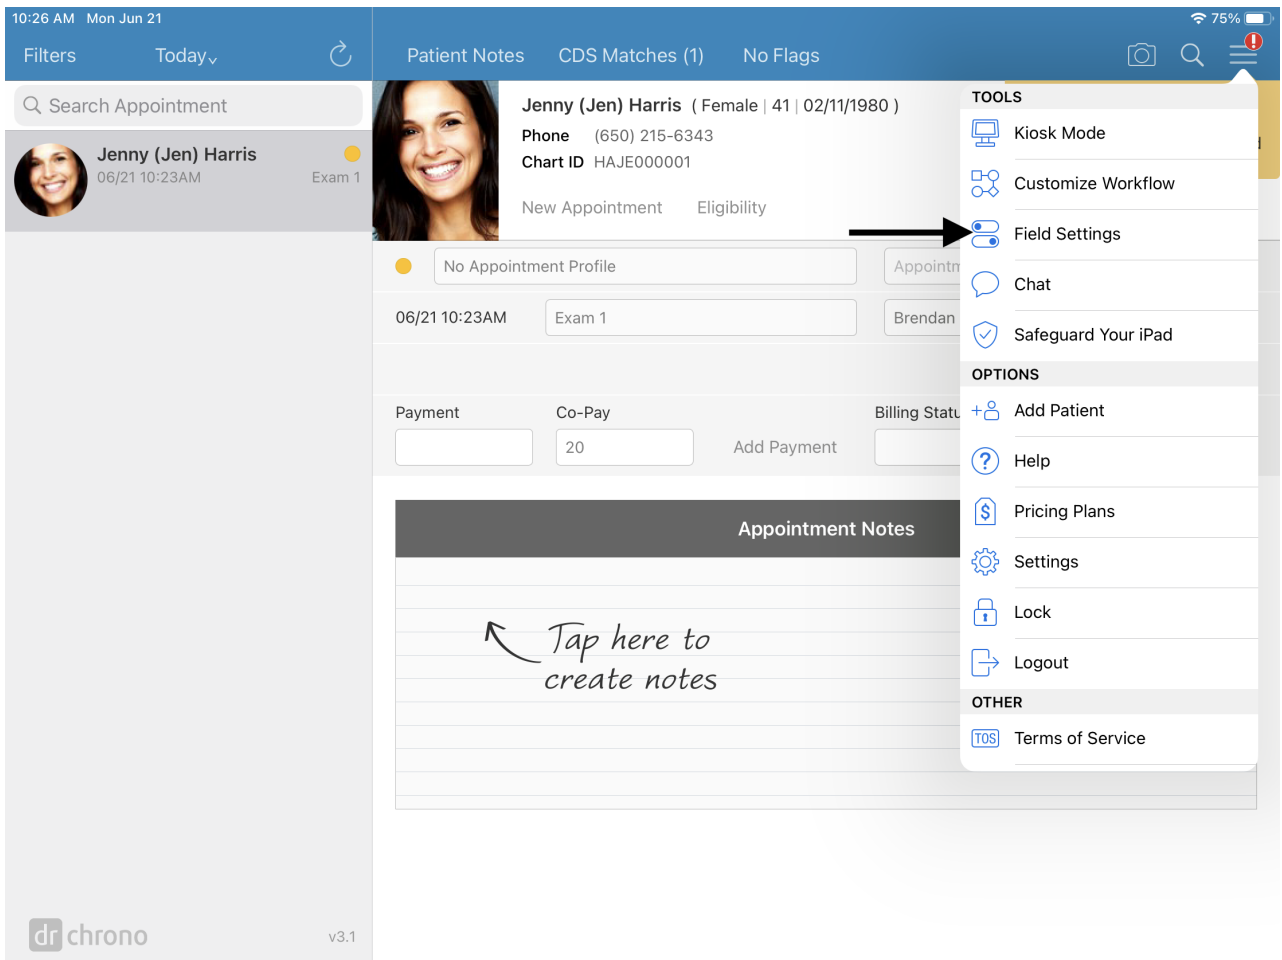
10:26 AM Mon Jun 21

75%

Filters Today

Search Appointment

Jenny (Jen) Harris
06/21 10:23AM Exam 1

Patient Notes CDS Matches (1) No Flags

Jenny (Jen) Harris ( Female | 41 | 02/11/1980 )
Phone (650) 215-6343
Chart ID HAJE000001

New Appointment Eligibility

No Appointment Profile Appointm

06/21 10:23AM Exam 1 Brendan

Payment Co-Pay Billing Statu
20 Add Payment

Appointment Notes

Tap here to create notes

TOOLS
Kiosk Mode
Customize Workflow
Field Settings
Chat
Safeguard Your iPad
OPTIONS
Add Patient
Help
Pricing Plans
Settings
Lock
Logout
OTHER
TOS Terms of Service

dr chrono v3.1